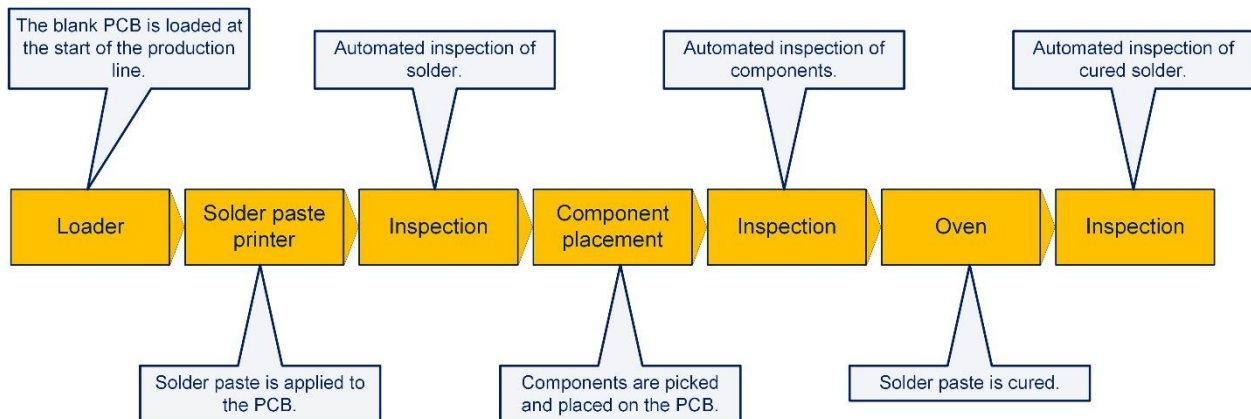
The blank PCB is loaded at the start of the production line.

Automated inspection of solder.

Automated inspection of components.

Automated inspection of cured solder.

Loader

Solder paste printer

Inspection

Component placement

Inspection

Oven

Inspection

Solder paste is applied to the PCB.

Components are picked and placed on the PCB.

Solder paste is cured.